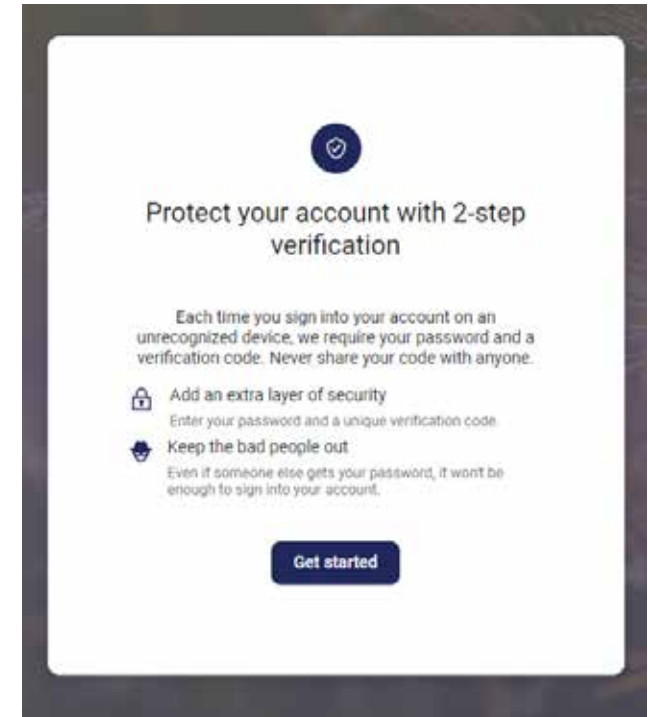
Protect your account with 2-step verification

Each time you sign into your account on an unrecognized device, we require your password and a verification code. Never share your code with anyone.

Add an extra layer of security

Enter your password and a unique verification code.

Keep the bad people out

Even if someone else gets your password, it wont be enough to sign into your account.

Get started